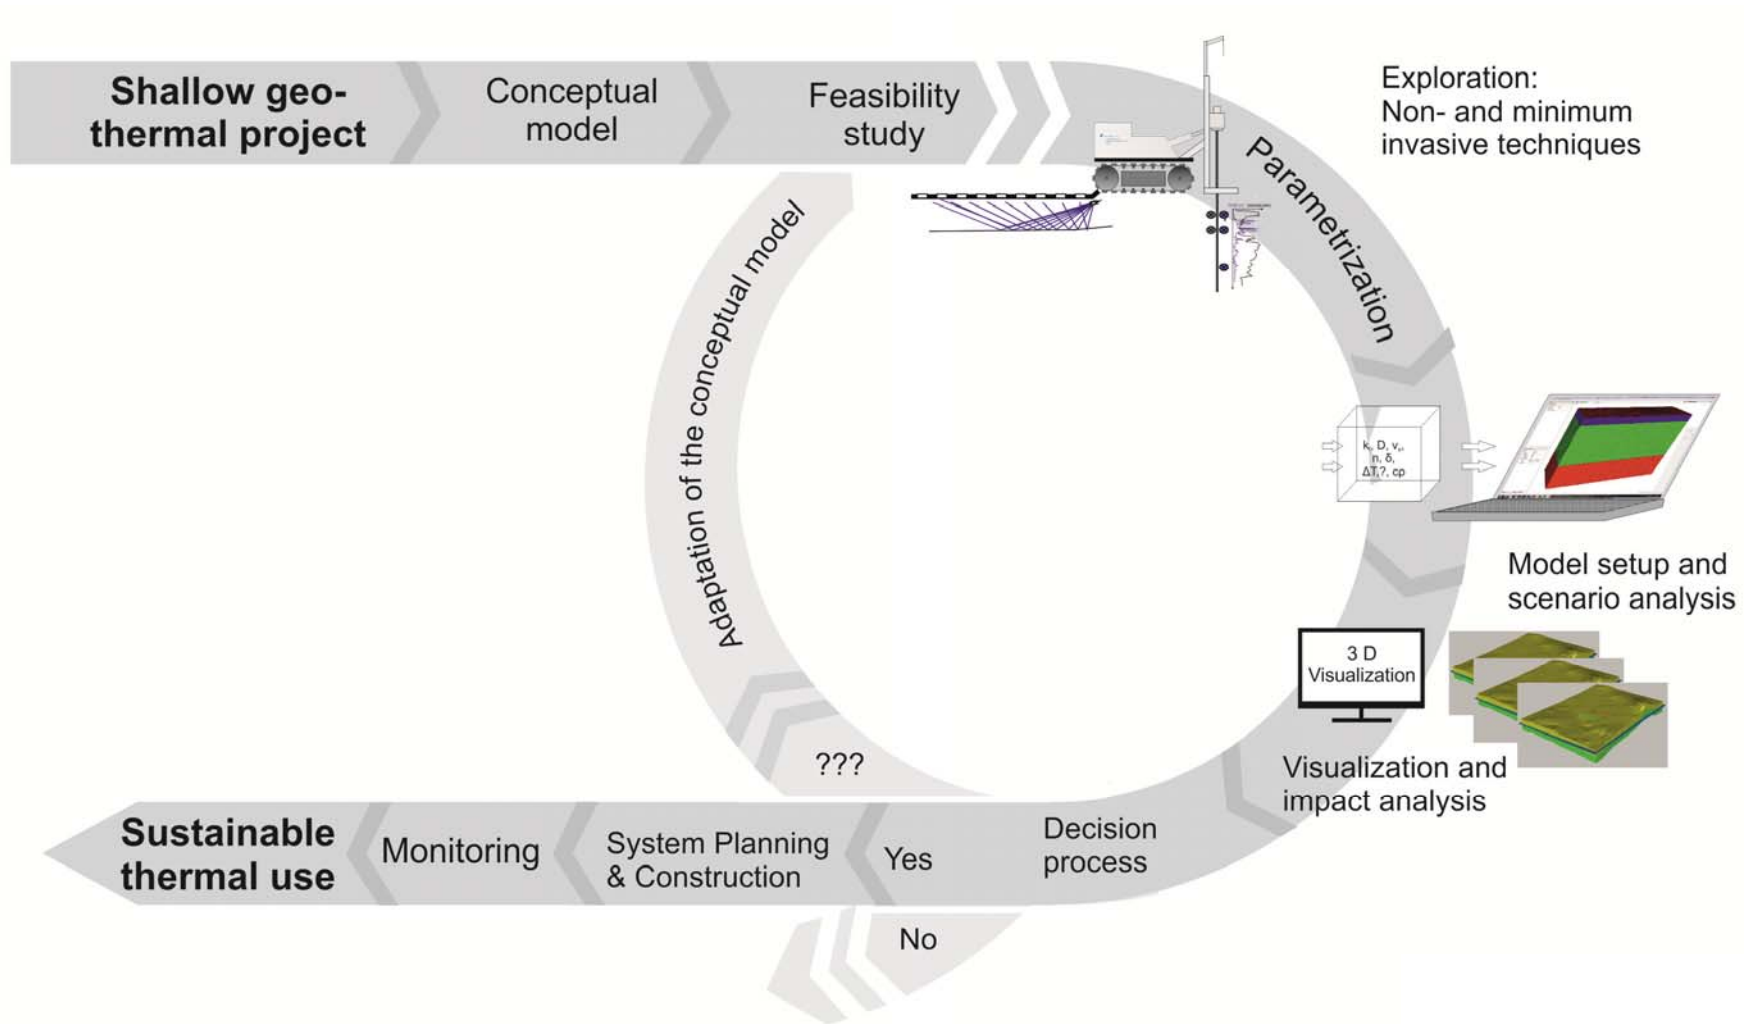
Shallow geothermal project

Conceptual model

Feasibility study

Exploration: Non- and minimum invasive techniques

Parametrization

Adaptation of the conceptual model

k, D, v, n, δ, ΔT,?, cp

Model setup and scenario analysis

3 D Visualization

Visualization and impact analysis

???

Sustainable thermal use

Monitoring

System Planning & Construction

Yes

Decision process

No